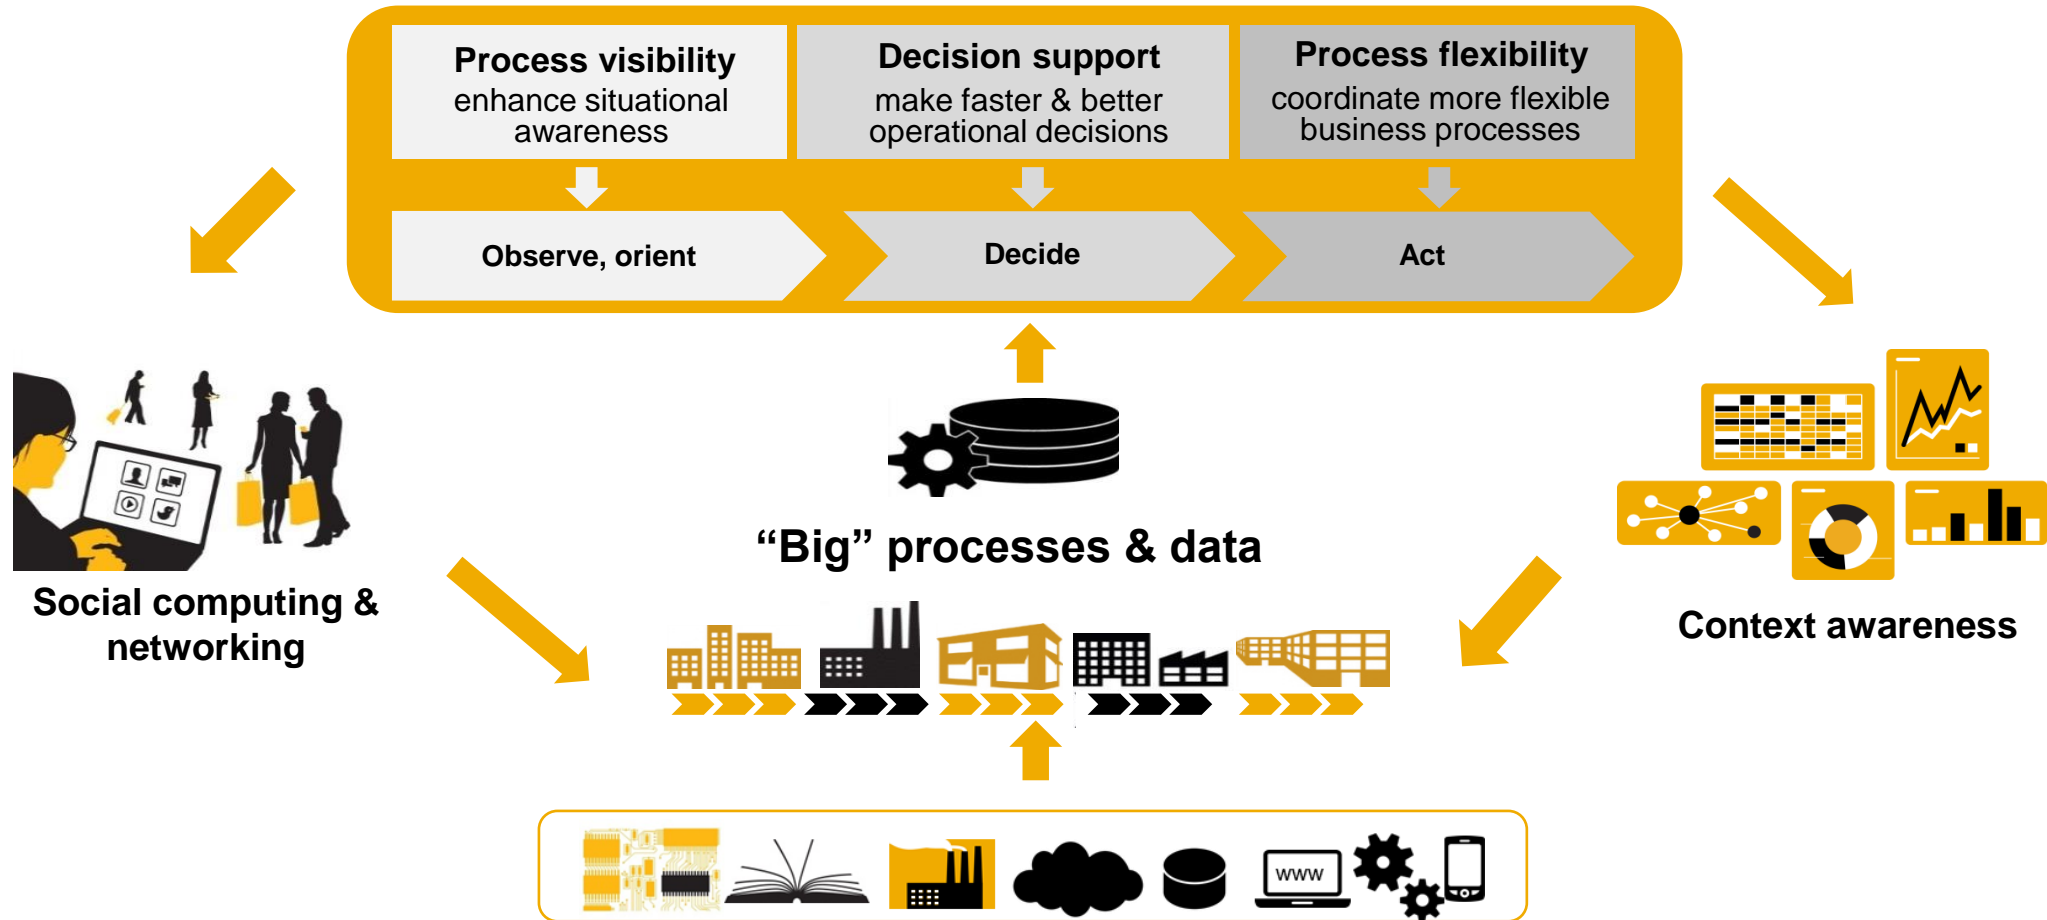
Process visibility
enhance situational awareness

Decision support
make faster & better operational decisions

Process flexibility
coordinate more flexible business processes

Observe, orient

Decide

Act

Social computing & networking

“Big” processes & data

Context awareness

www